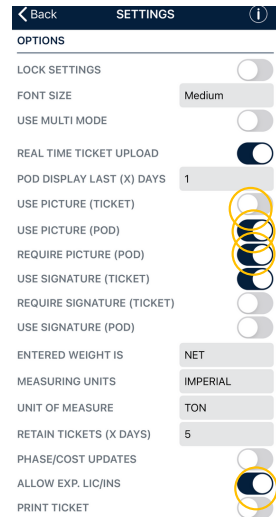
Back SETTINGS

OPTIONS

LOCK SETTINGS

FONT SIZE Medium

USE MULTI MODE

REAL TIME TICKET UPLOAD

POD DISPLAY LAST (X) DAYS 1

USE PICTURE (TICKET)

USE PICTURE (POD)

REQUIRE PICTURE (POD)

USE SIGNATURE (TICKET)

REQUIRE SIGNATURE (TICKET)

USE SIGNATURE (POD)

ENTERED WEIGHT IS NET

MEASURING UNITS IMPERIAL

UNIT OF MEASURE TON

RETAIN TICKETS (X DAYS) 5

PHASE/COST UPDATES

ALLOW EXP. LIC/INS

PRINT TICKET